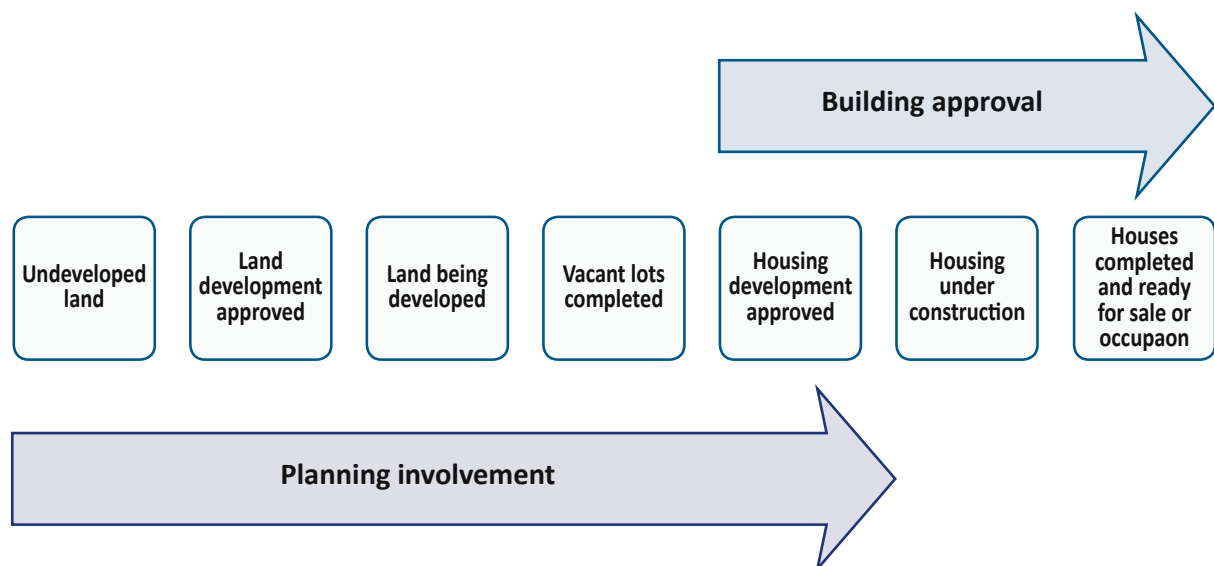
Building approval

Undeveloped land

Land development approved

Land being developed

Vacant lots completed

Housing development approved

Housing under construction

Houses completed and ready for sale or occupaon

Planning involvement